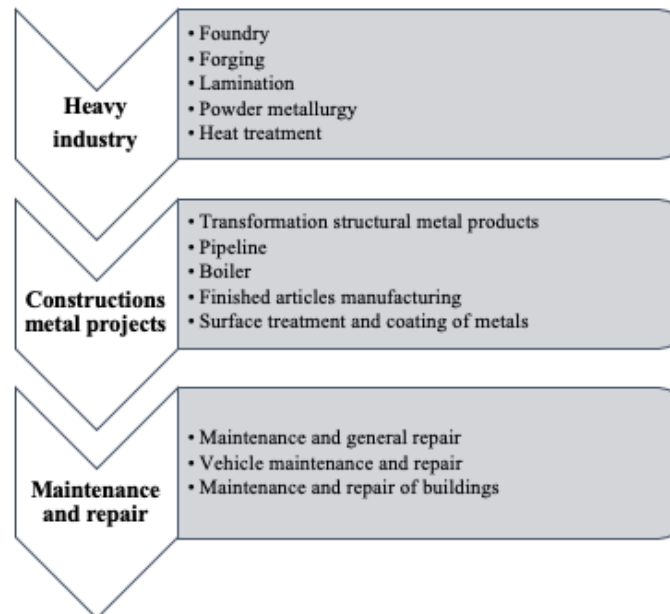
Heavy industry

• Foundry
• Forging
• Lamination
• Powder metallurgy
• Heat treatment

Constructions metal projects

• Transformation structural metal products
• Pipeline
• Boiler
• Finished articles manufacturing
• Surface treatment and coating of metals

Maintenance and repair

• Maintenance and general repair
• Vehicle maintenance and repair
• Maintenance and repair of buildings